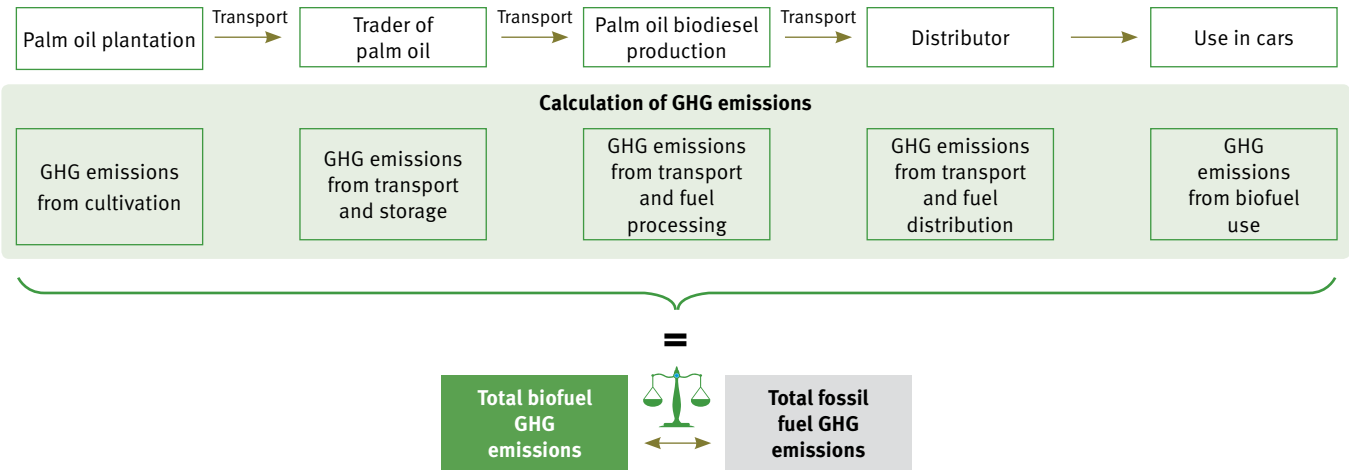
Palm oil plantation

Transport

Trader of palm oil

Transport

Palm oil biodiesel production

Transport

Distributor

Use in cars

Calculation of GHG emissions

GHG emissions from cultivation

GHG emissions from transport and storage

GHG emissions from transport and fuel processing

GHG emissions from transport and fuel distribution

GHG emissions from biofuel use

=

Total biofuel GHG emissions

Total fossil fuel GHG emissions